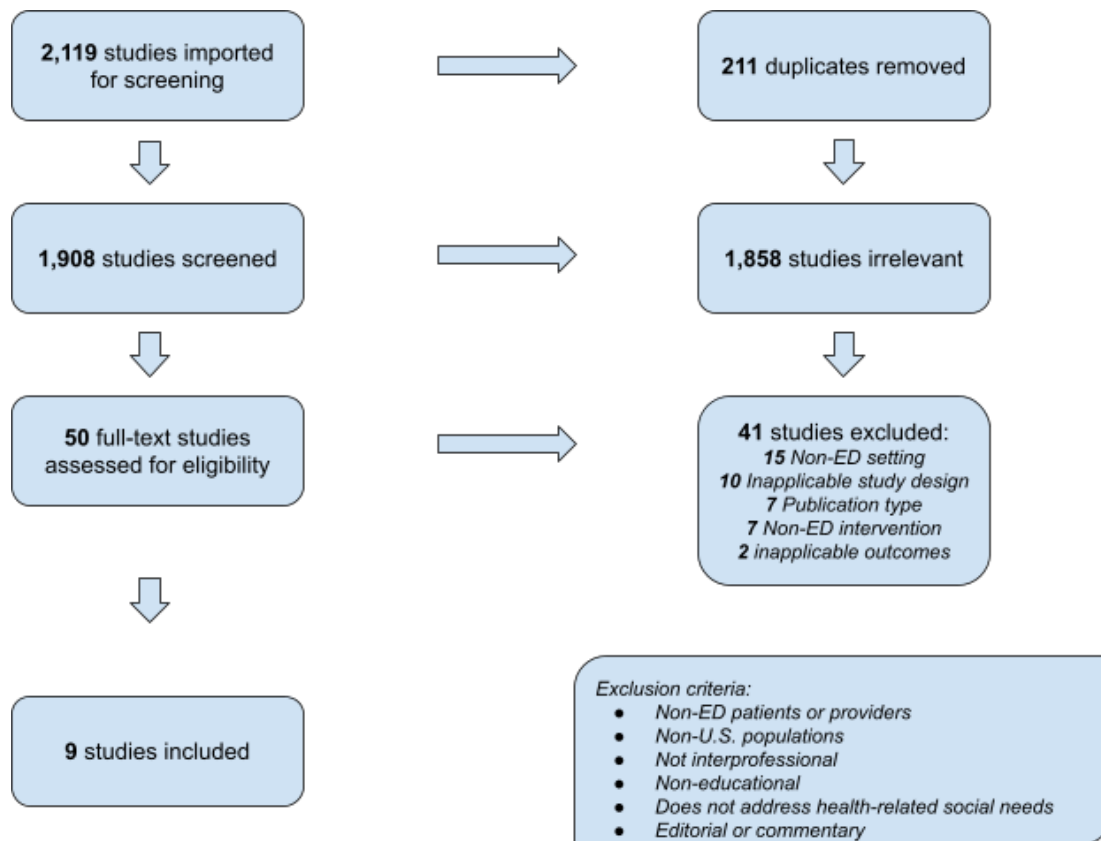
**2,119** studies imported for screening

**211** duplicates removed

**1,908** studies screened

**1,858** studies irrelevant

**50** full-text studies assessed for eligibility

**41** studies excluded:
*15 Non-ED setting*
*10 Inapplicable study design*
*7 Publication type*
*7 Non-ED intervention*
*2 inapplicable outcomes*

**9** studies included

*Exclusion criteria:*
- *Non-ED patients or providers*
- *Non-U.S. populations*
- *Not interprofessional*
- *Non-educational*
- *Does not address health-related social needs*
- *Editorial or commentary*